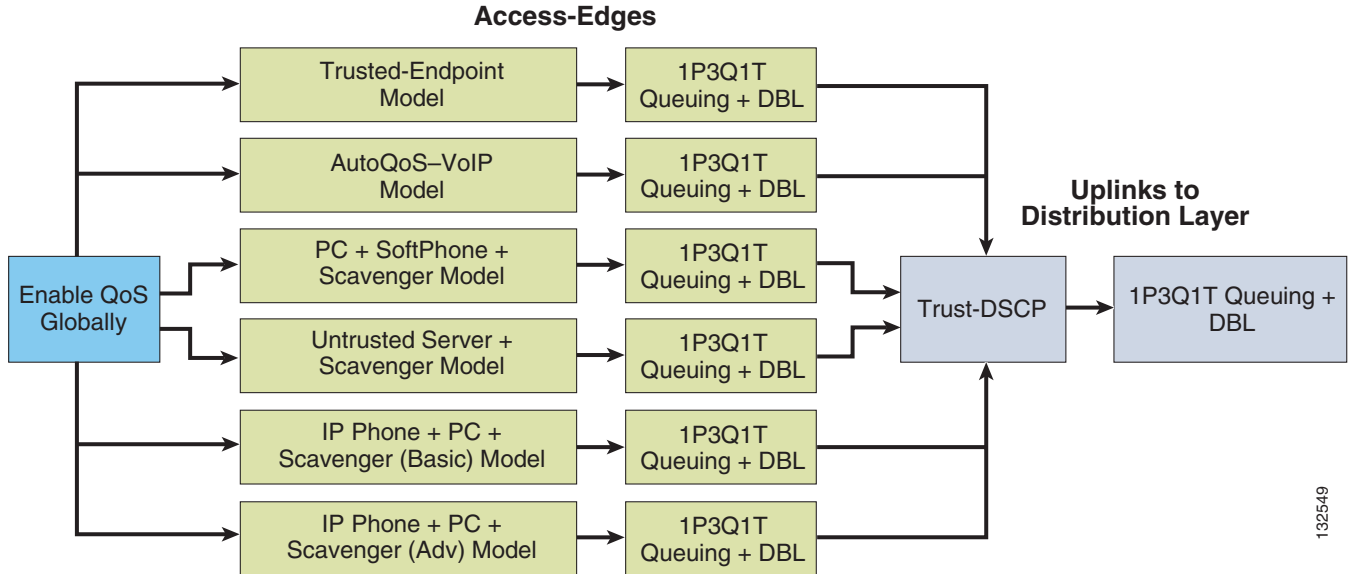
Access-Edges

Enable QoS Globally

Trusted-Endpoint Model

1P3Q1T Queuing + DBL

AutoQoS–VoIP Model

1P3Q1T Queuing + DBL

PC + SoftPhone + Scavenger Model

1P3Q1T Queuing + DBL

Untrusted Server + Scavenger Model

1P3Q1T Queuing + DBL

IP Phone + PC + Scavenger (Basic) Model

1P3Q1T Queuing + DBL

IP Phone + PC + Scavenger (Adv) Model

1P3Q1T Queuing + DBL

Uplinks to Distribution Layer

Trust-DSCP

1P3Q1T Queuing + DBL

132549